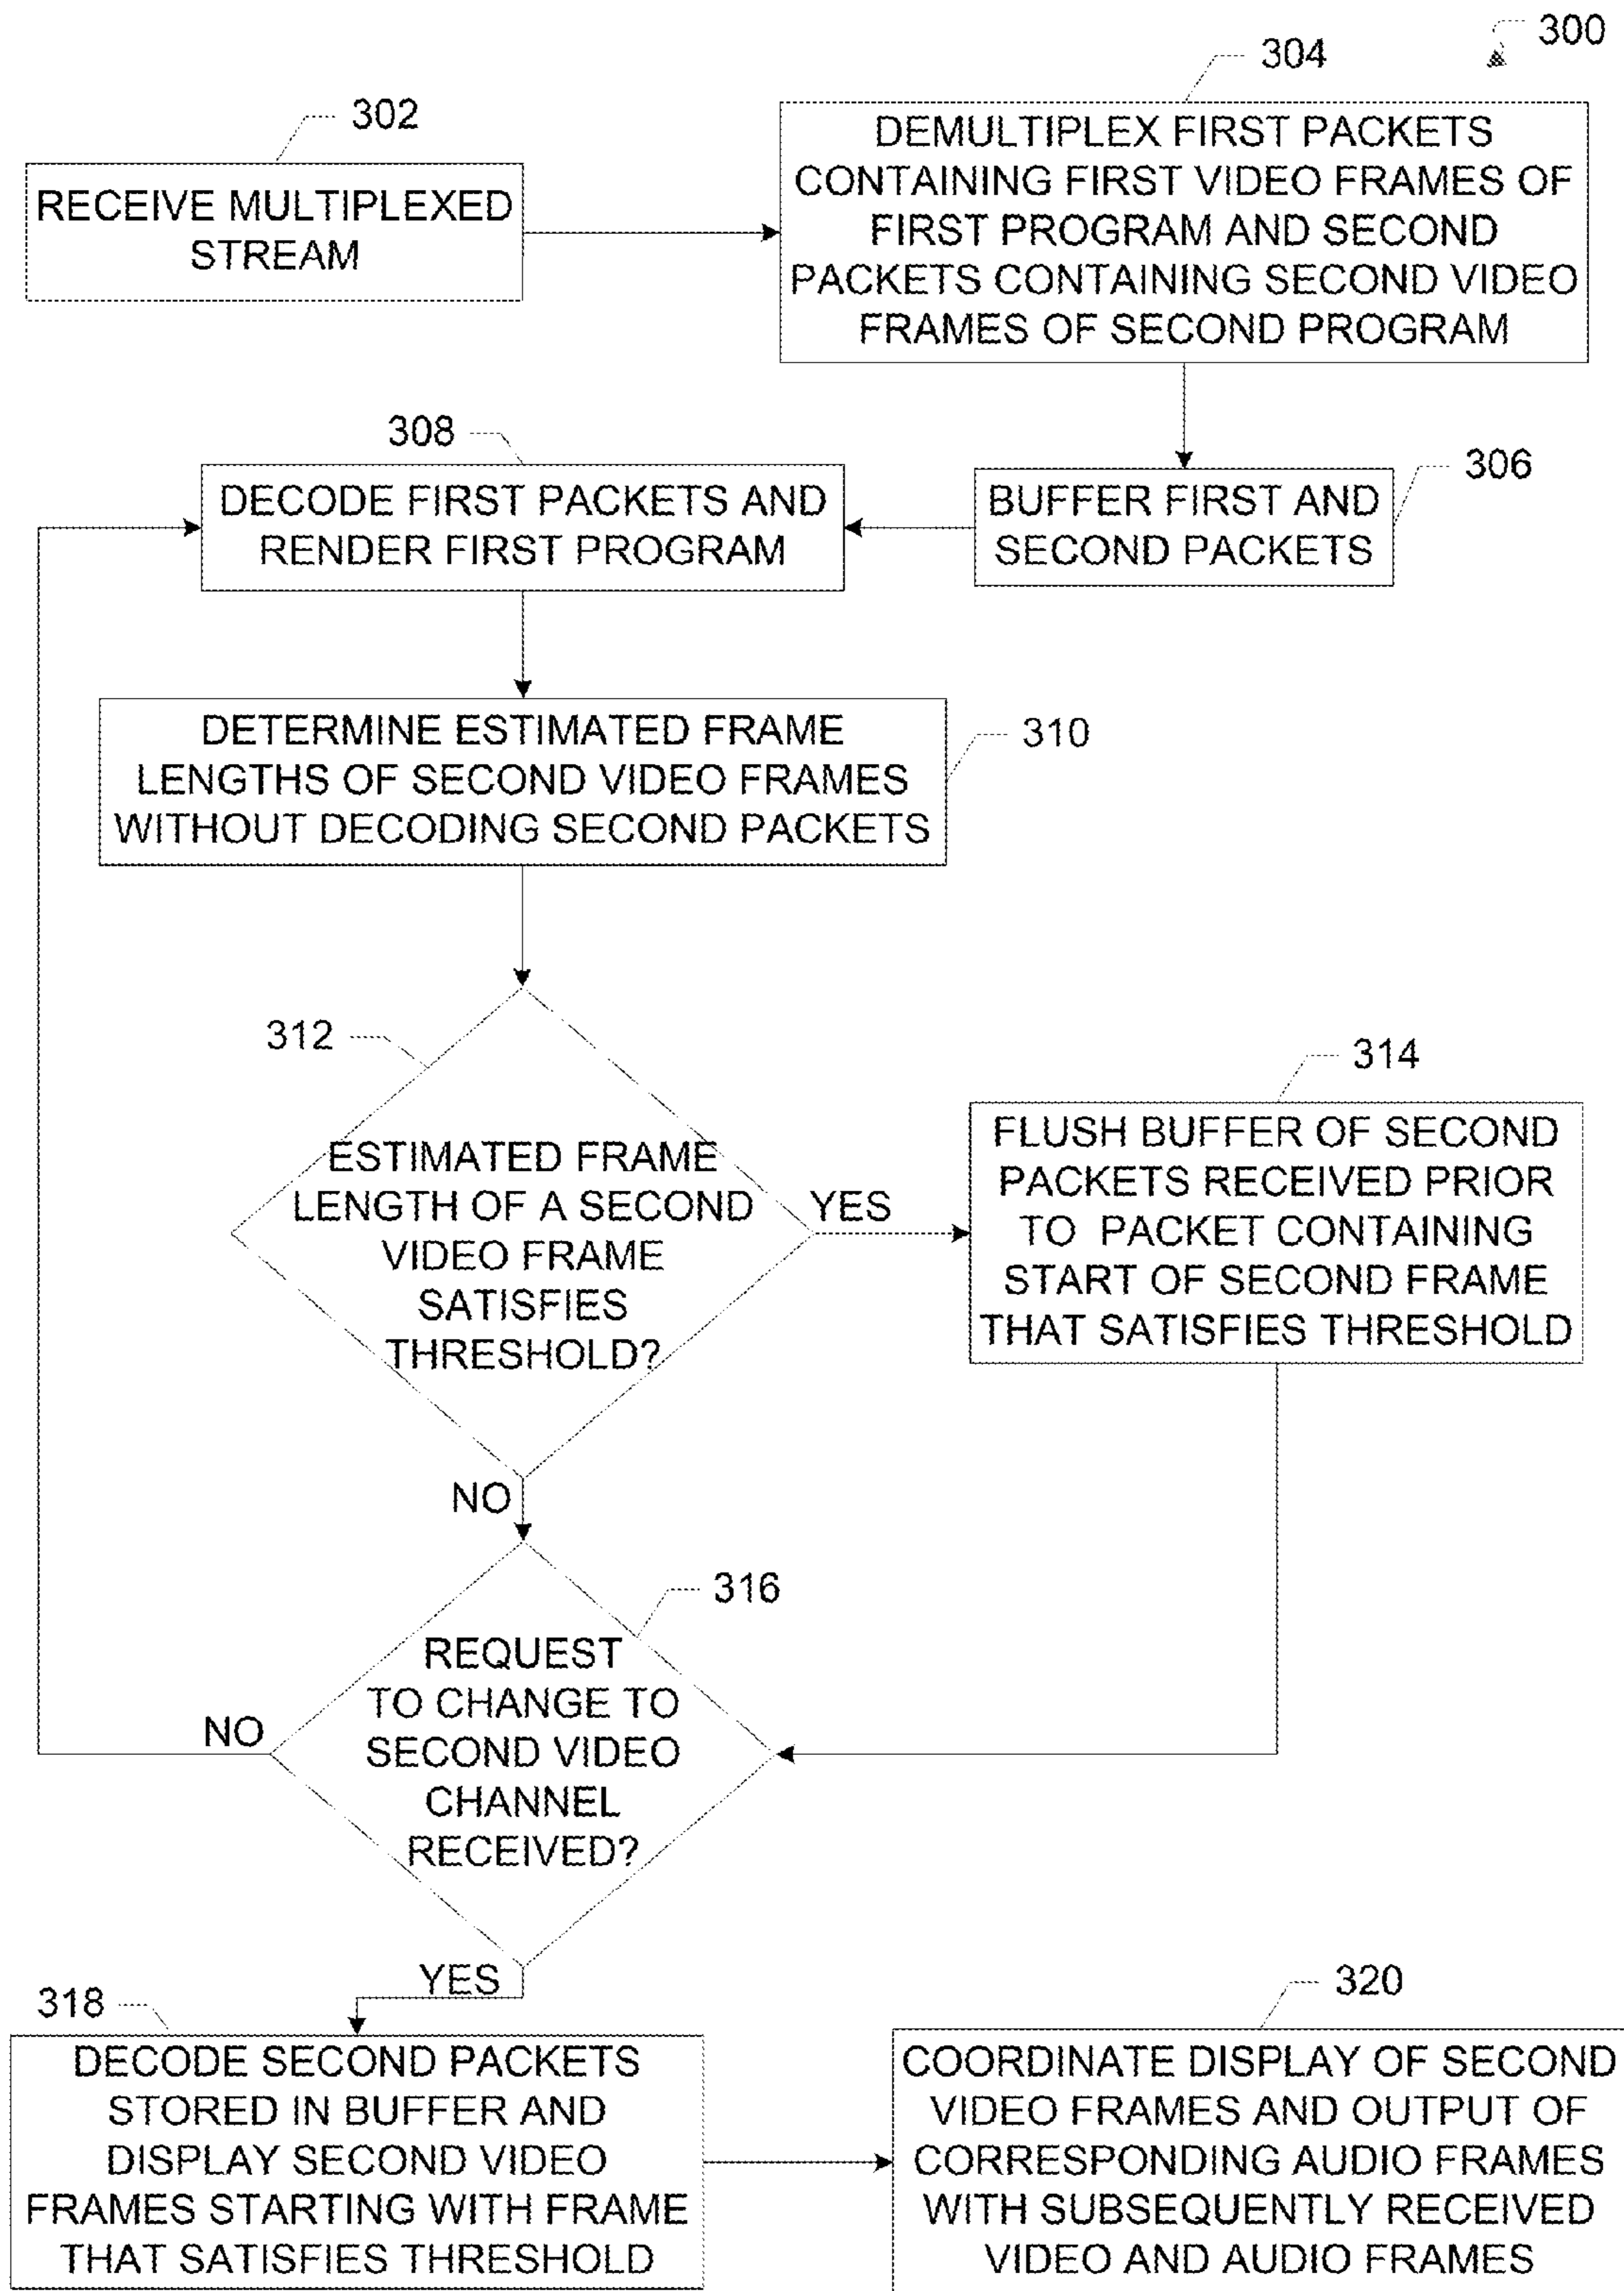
300

302

RECEIVE MULTIPLEXED STREAM

304

DEMULTIPLEX FIRST PACKETS CONTAINING FIRST VIDEO FRAMES OF FIRST PROGRAM AND SECOND PACKETS CONTAINING SECOND VIDEO FRAMES OF SECOND PROGRAM

306

BUFFER FIRST AND SECOND PACKETS

308

DECODE FIRST PACKETS AND RENDER FIRST PROGRAM

310

DETERMINE ESTIMATED FRAME LENGTHS OF SECOND VIDEO FRAMES WITHOUT DECODING SECOND PACKETS

312

ESTIMATED FRAME LENGTH OF A SECOND VIDEO FRAME SATISFIES THRESHOLD?

YES

314

FLUSH BUFFER OF SECOND PACKETS RECEIVED PRIOR TO PACKET CONTAINING START OF SECOND FRAME THAT SATISFIES THRESHOLD

NO

316

REQUEST TO CHANGE TO SECOND VIDEO CHANNEL RECEIVED?

NO

YES

318

DECODE SECOND PACKETS STORED IN BUFFER AND DISPLAY SECOND VIDEO FRAMES STARTING WITH FRAME THAT SATISFIES THRESHOLD

320

COORDINATE DISPLAY OF SECOND VIDEO FRAMES AND OUTPUT OF CORRESPONDING AUDIO FRAMES WITH SUBSEQUENTLY RECEIVED VIDEO AND AUDIO FRAMES